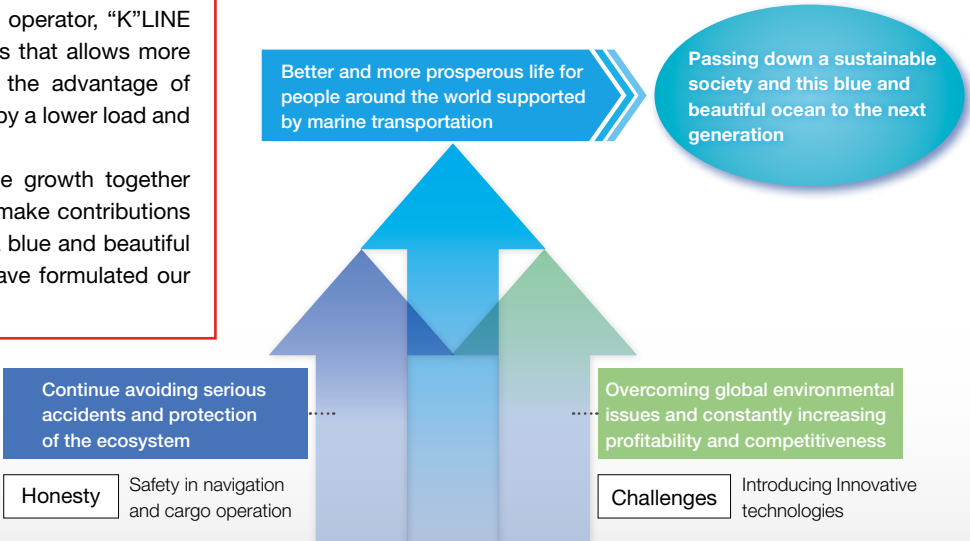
operator, "K"LINE
s that allows more
the advantage of
by a lower load and

e growth together
make contributions
blue and beautiful
ave formulated our

Better and more prosperous life for people around the world supported by marine transportation

Passing down a sustainable society and this blue and beautiful ocean to the next generation

Continue avoiding serious accidents and protection of the ecosystem

Overcoming global environmental issues and constantly increasing profitability and competitiveness

Honesty

Safety in navigation and cargo operation

Challenges

Introducing Innovative technologies